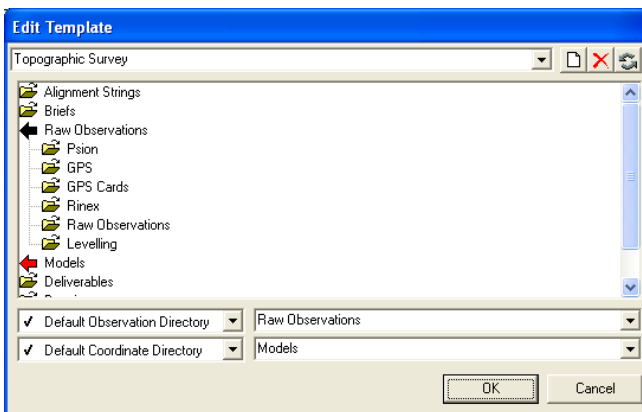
Edit Template

Topographic Survey

Alignment Strings
Briefs
Raw Observations
Psion
GPS
GPS Cards
Rinex
Raw Observations
Levelling
Models
Deliverables
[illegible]

✓ Default Observation Directory
Raw Observations
✓ Default Coordinate Directory
Models

OK
Cancel